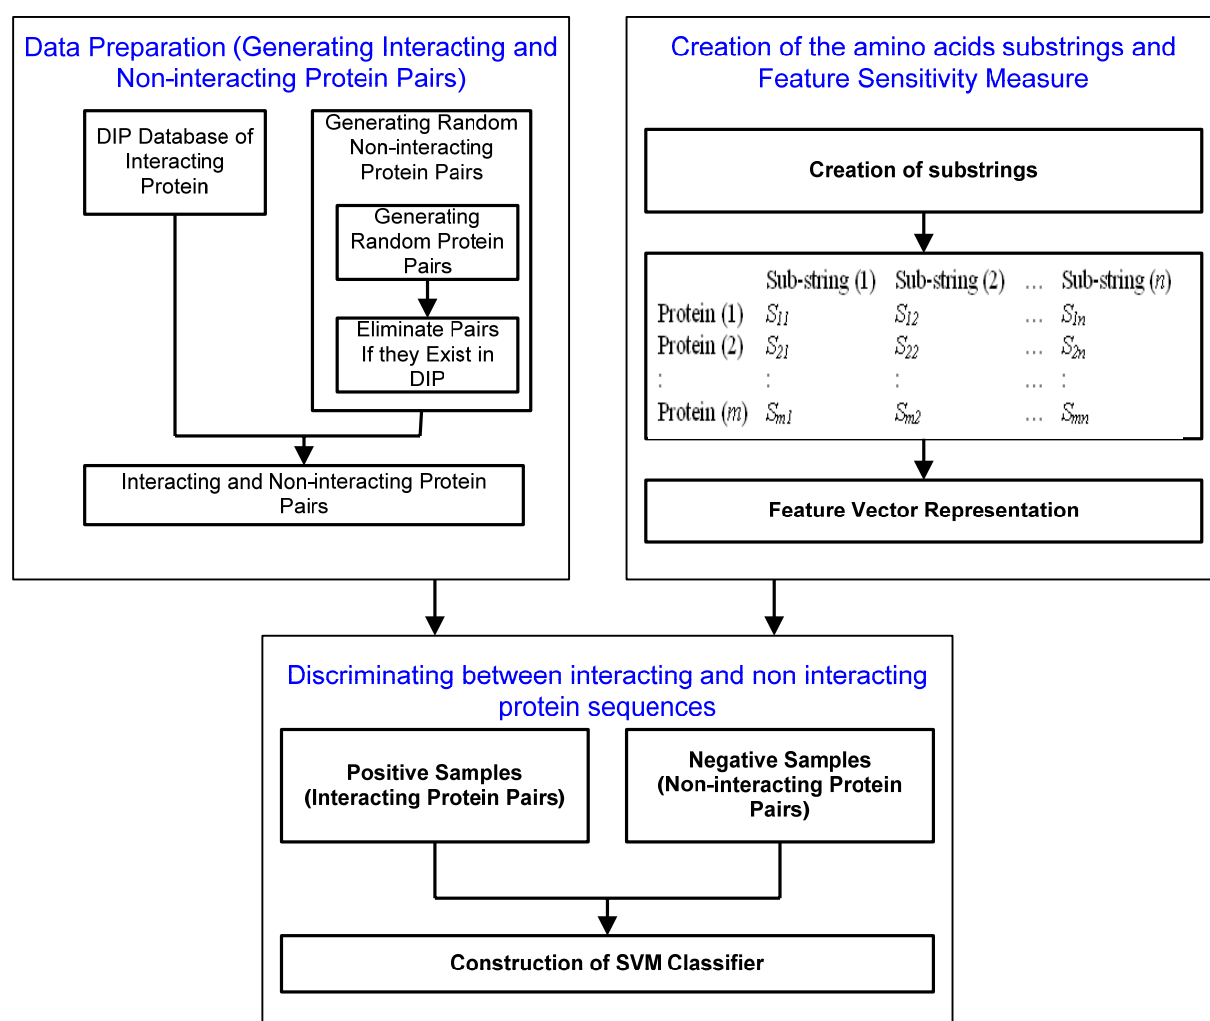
Data Preparation (Generating Interacting and Non-interacting Protein Pairs)

DIP Database of Interacting Protein

Generating Random Non-interacting Protein Pairs

Generating Random Protein Pairs

Eliminate Pairs If they Exist in DIP

Interacting and Non-interacting Protein Pairs

Creation of the amino acids substrings and Feature Sensitivity Measure

Creation of substrings

| | Sub-string (1) | Sub-string (2) | ... | Sub-string ($n$) |
|---|---|---|---|---|
| Protein (1) | $S_{11}$ | $S_{12}$ | ... | $S_{1n}$ |
| Protein (2) | $S_{21}$ | $S_{22}$ | ... | $S_{2n}$ |
| : | : | : | ... | : |
| Protein ($m$) | $S_{m1}$ | $S_{m2}$ | ... | $S_{mn}$ |

Feature Vector Representation

Discriminating between interacting and non interacting protein sequences

Positive Samples (Interacting Protein Pairs)

Negative Samples (Non-interacting Protein Pairs)

Construction of SVM Classifier